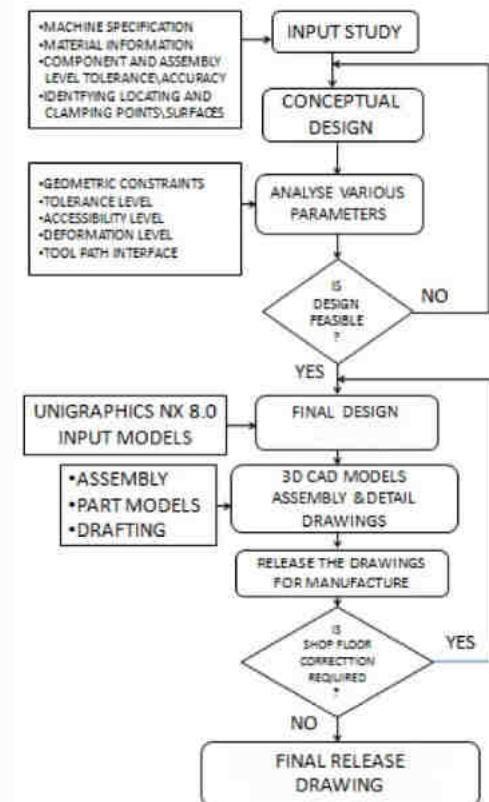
•MACHINE SPECIFICATION
•MATERIAL INFORMATION
•COMPONENT AND ASSEMBLY LEVEL TOLERANCE\ACCURACY
•IDENTFYING LOCATING AND CLAMPING POINTS\SURFACES

INPUT STUDY

CONCEPTUAL DESIGN

•GEOMETRIC CONSTRAINTS
•TOLERANCE LEVEL
•ACCESSIBILITY LEVEL
•DEFORMATION LEVEL
•TOOL PATH INTERFACE

ANALYSE VARIOUS PARAMETERS

IS DESIGN FEASIBLE ?

NO

YES

UNIGRAPHICS NX 8.0 INPUT MODELS

FINAL DESIGN

•ASSEMBLY
•PART MODELS
•DRAFTING

3D CAD MODELS ASSEMBLY & DETAIL DRAWINGS

RELEASE THE DRAWINGS FOR MANUFACTURE

IS SHOP FLOOR CORRECTION REQUIRED ?

YES

NO

FINAL RELEASE DRAWING